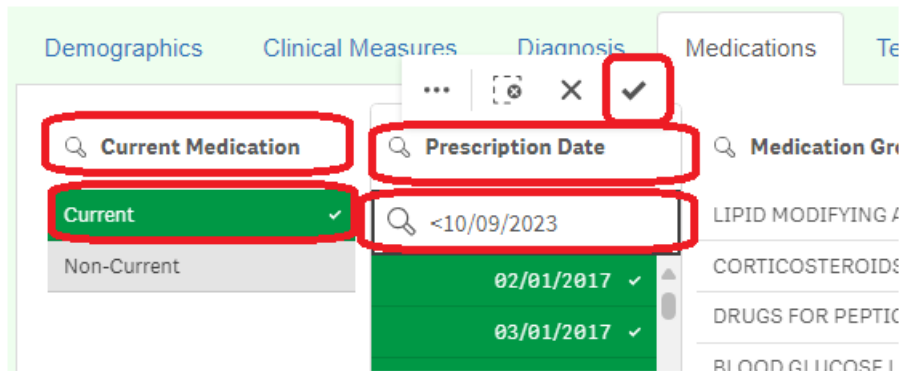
Demographics Clinical Measures Diagnosis Medications Te

Current Medication

Current

Non-Current

Prescription Date

<10/09/2023

02/01/2017

03/01/2017

Medication Gro

LIPID MODIFYING A

CORTICOSTEROIDS

DRUGS FOR PEPTIC

BLOOD GLUCOSE L